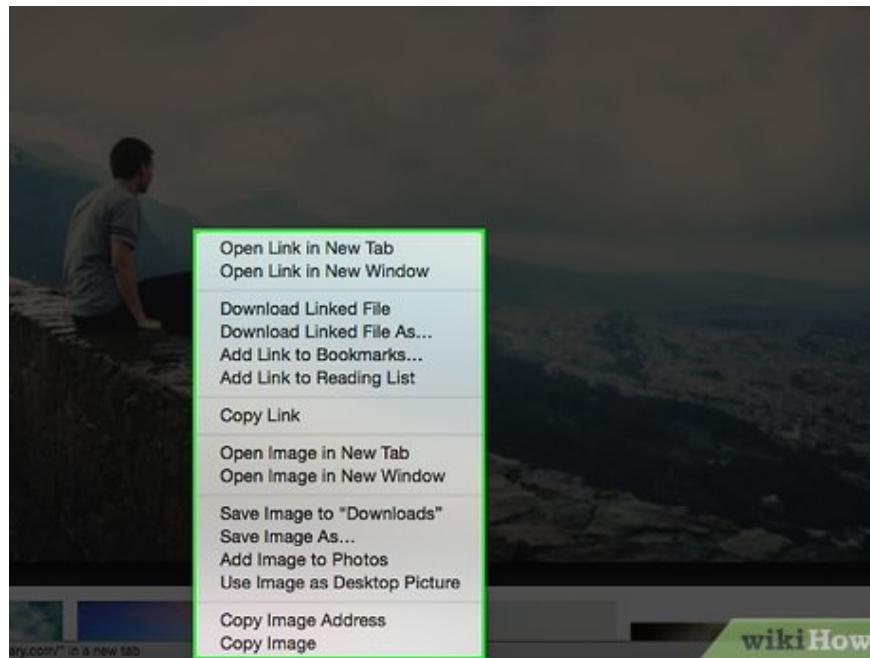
Open Link in New Tab
Open Link in New Window

Download Linked File
Download Linked File As...
Add Link to Bookmarks...
Add Link to Reading List

Copy Link

Open Image in New Tab
Open Image in New Window

Save Image to "Downloads"
Save Image As...
Add Image to Photos
Use Image as Desktop Picture

Copy Image Address
Copy Image

ary.com/" in a new tab

wikiHow